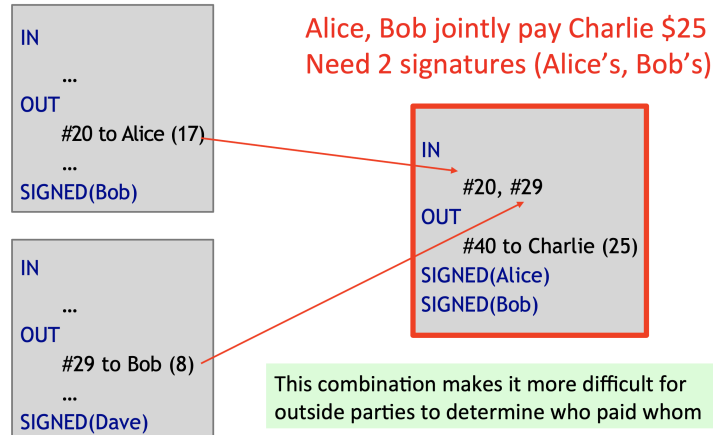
IN
…
OUT
#20 to Alice (17)
…
SIGNED(Bob)

Alice, Bob jointly pay Charlie \$25
Need 2 signatures (Alice's, Bob's)

IN
#20, #29
OUT
#40 to Charlie (25)
SIGNED(Alice)
SIGNED(Bob)

IN
…
OUT
#29 to Bob (8)
…
SIGNED(Dave)

This combination makes it more difficult for outside parties to determine who paid whom